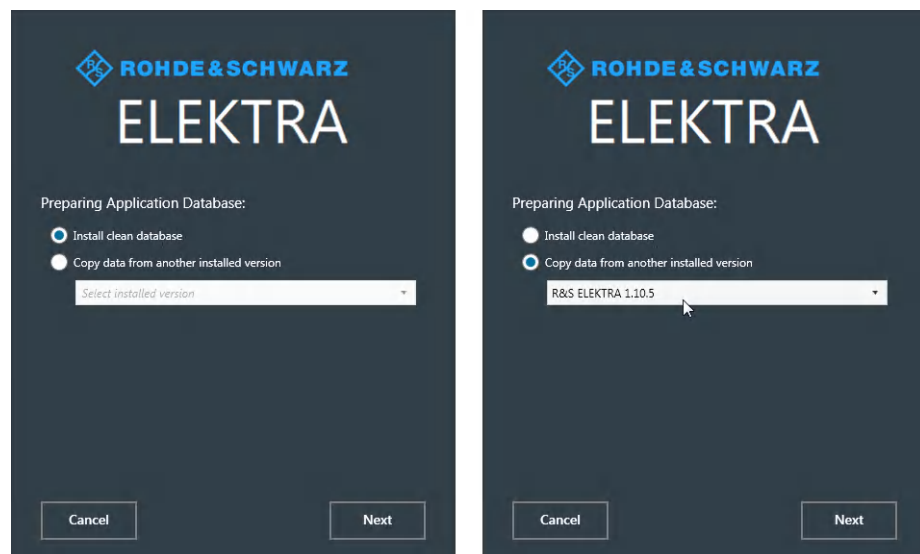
ROHDE&SCHWARZ
ELEKTRA

Preparing Application Database:

Install clean database

Copy data from another installed version

Select installed version

Cancel

Next

ROHDE&SCHWARZ
ELEKTRA

Preparing Application Database:

Install clean database

Copy data from another installed version

R&S ELEKTRA 1.10.5

Cancel

Next